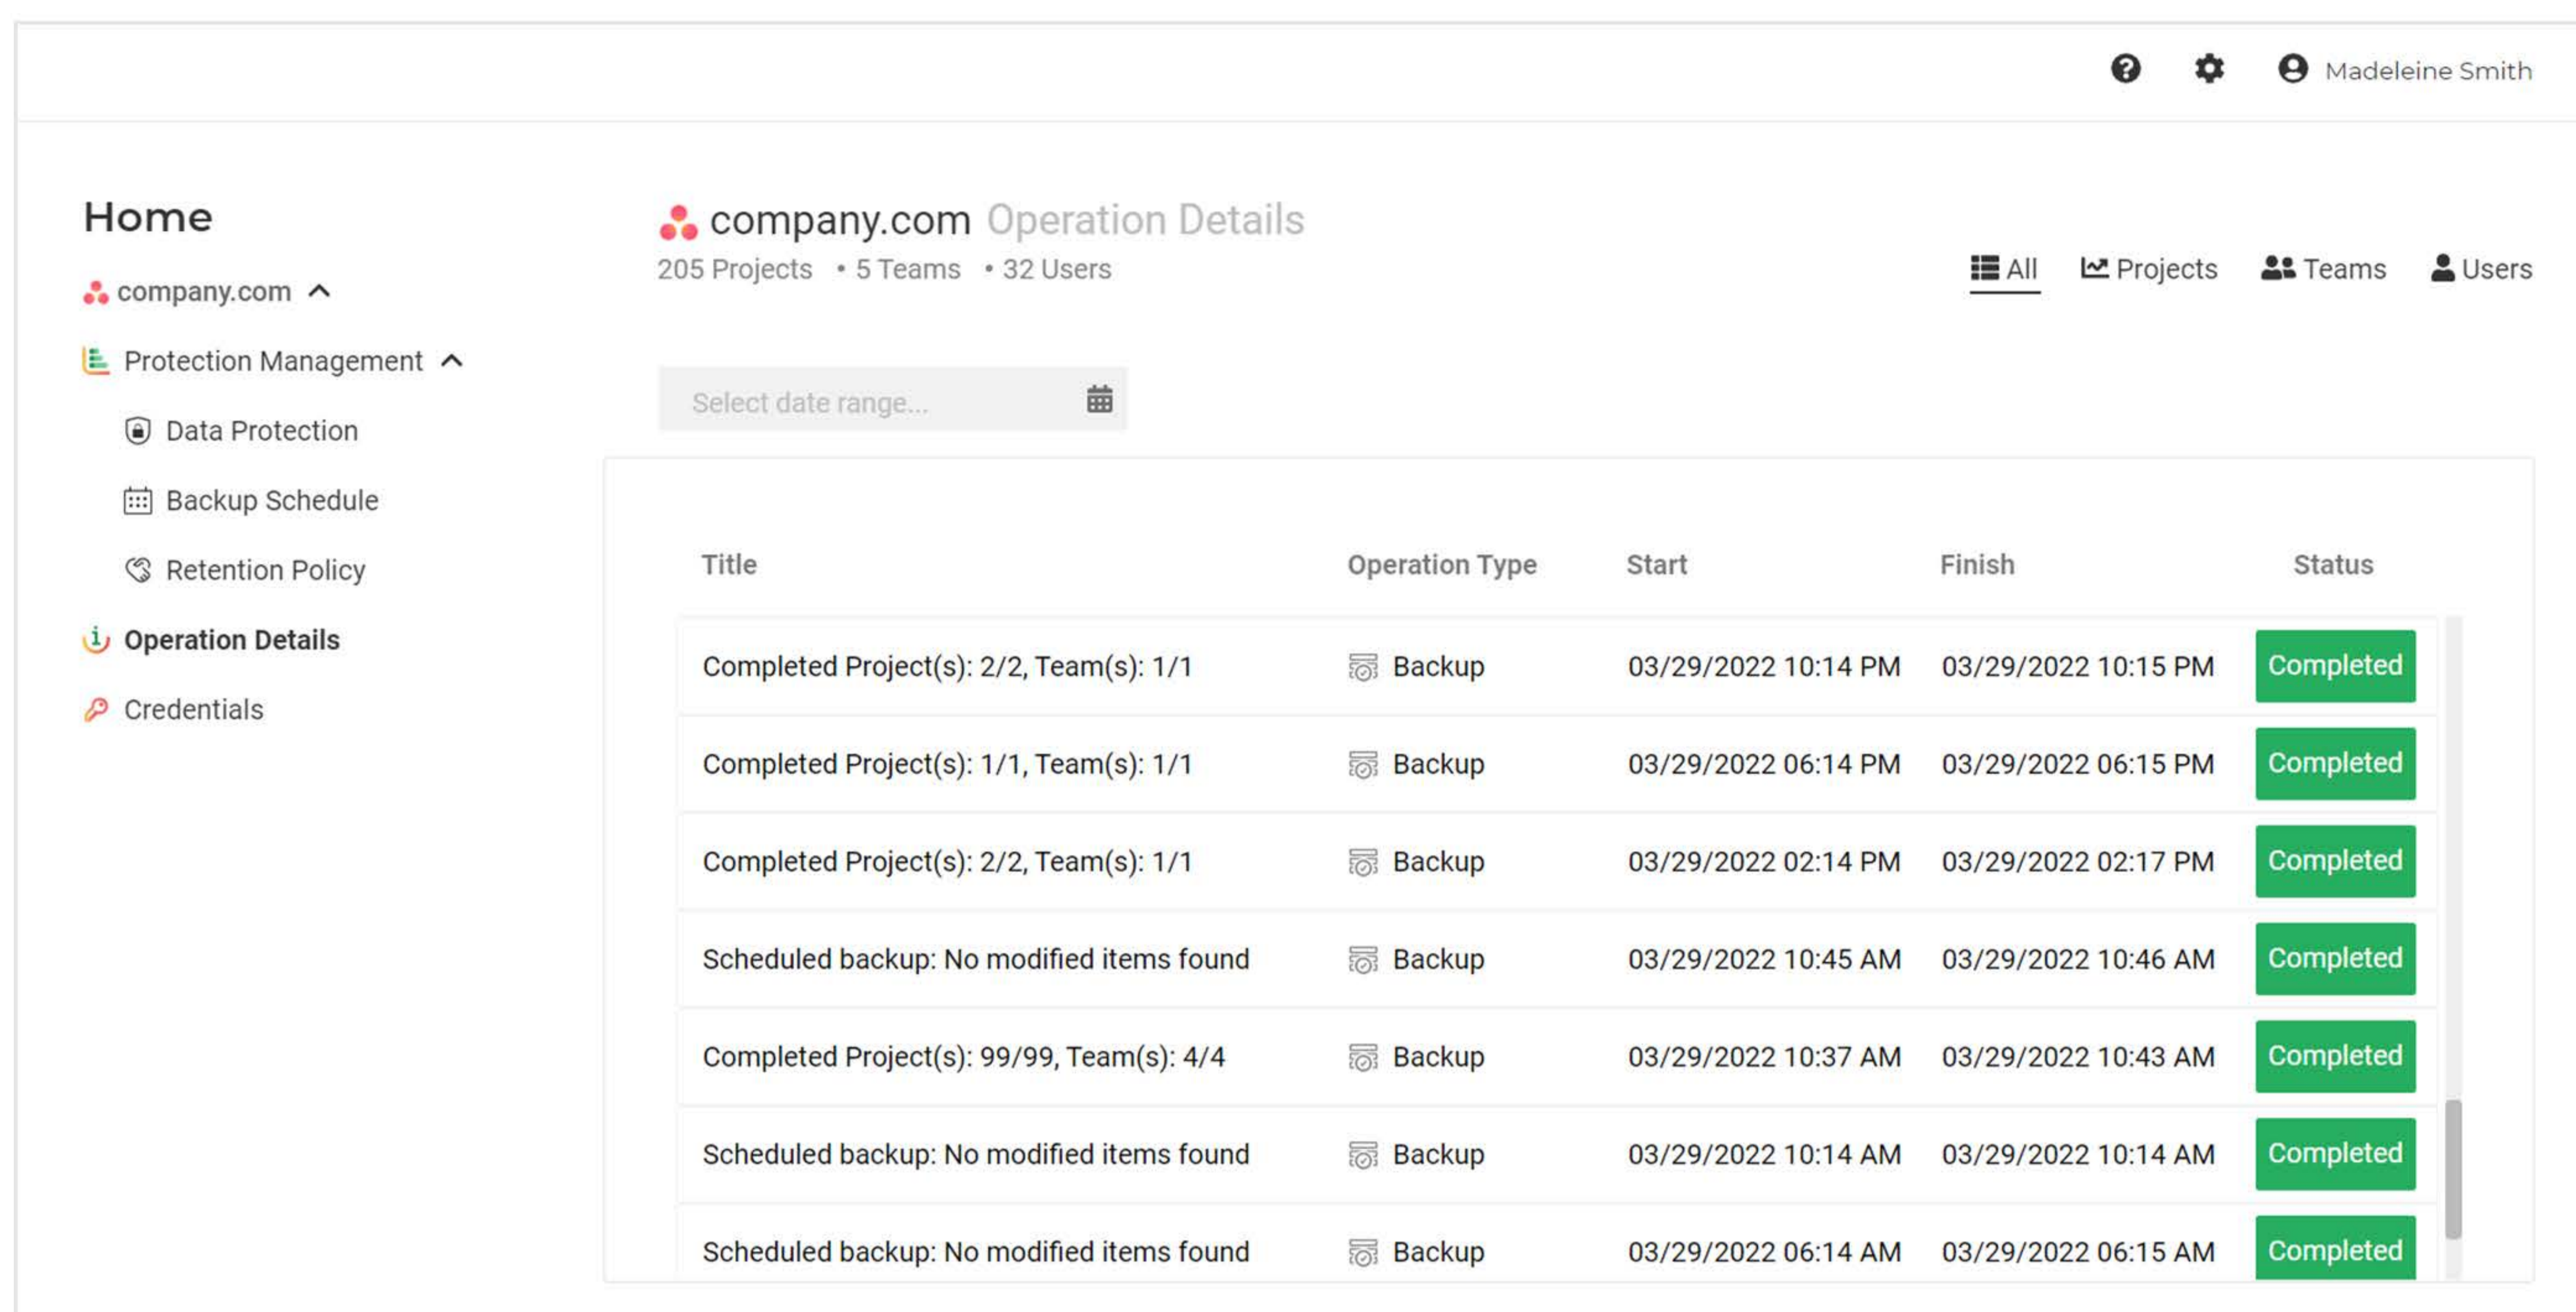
Madeleine Smith

Home

company.com

Protection Management

Data Protection

Backup Schedule

Retention Policy

Operation Details

Credentials

company.com Operation Details

205 Projects • 5 Teams • 32 Users

All Projects Teams Users

Select date range...

| Title | Operation Type | Start | Finish | Status |
|---|---|---|---|---|
| Completed Project(s): 2/2, Team(s): 1/1 | Backup | 03/29/2022 10:14 PM | 03/29/2022 10:15 PM | Completed |
| Completed Project(s): 1/1, Team(s): 1/1 | Backup | 03/29/2022 06:14 PM | 03/29/2022 06:15 PM | Completed |
| Completed Project(s): 2/2, Team(s): 1/1 | Backup | 03/29/2022 02:14 PM | 03/29/2022 02:17 PM | Completed |
| Scheduled backup: No modified items found | Backup | 03/29/2022 10:45 AM | 03/29/2022 10:46 AM | Completed |
| Completed Project(s): 99/99, Team(s): 4/4 | Backup | 03/29/2022 10:37 AM | 03/29/2022 10:43 AM | Completed |
| Scheduled backup: No modified items found | Backup | 03/29/2022 10:14 AM | 03/29/2022 10:14 AM | Completed |
| Scheduled backup: No modified items found | Backup | 03/29/2022 06:14 AM | 03/29/2022 06:15 AM | Completed |